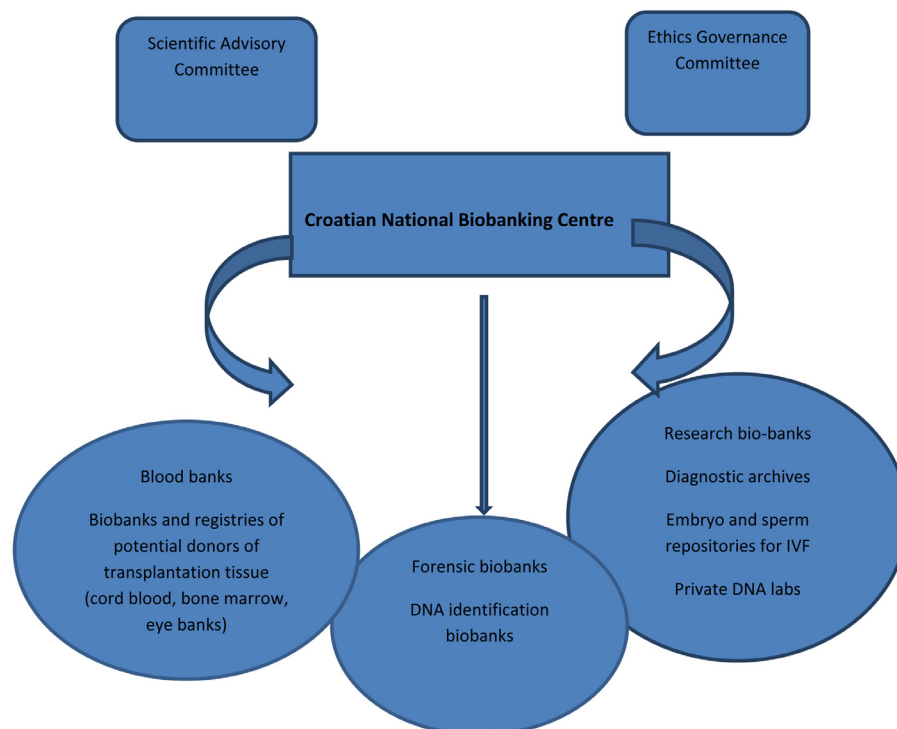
Scientific Advisory Committee

Ethics Governance Committee

Croatian National Biobanking Centre

Blood banks

Biobanks and registries of potential donors of transplantation tissue (cord blood, bone marrow, eye banks)

Forensic biobanks

DNA identification biobanks

Research bio-banks

Diagnostic archives

Embryo and sperm repositories for IVF

Private DNA labs